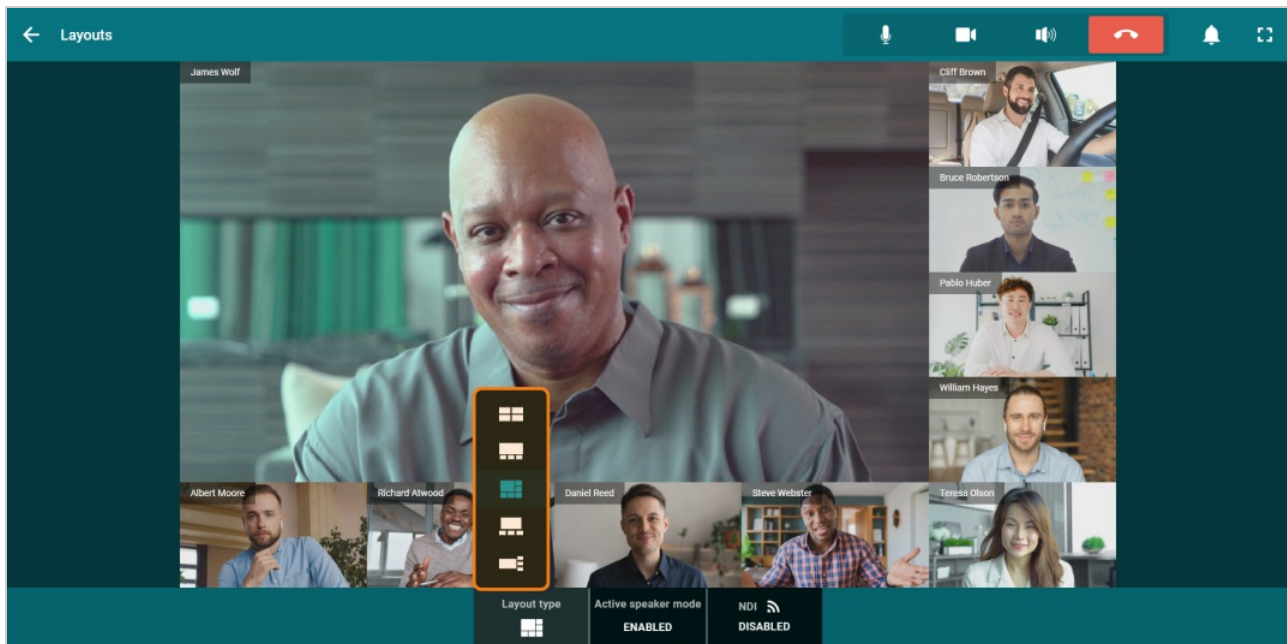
Layouts

James Wolf

Cliff Brown

Bruce Robertson

Pablo Huber

William Hayes

Albert Moore

Richard Atwood

Daniel Reed

Steve Webster

Teresa Olson

Layout type

Active speaker mode
ENABLED

NDI
DISABLED